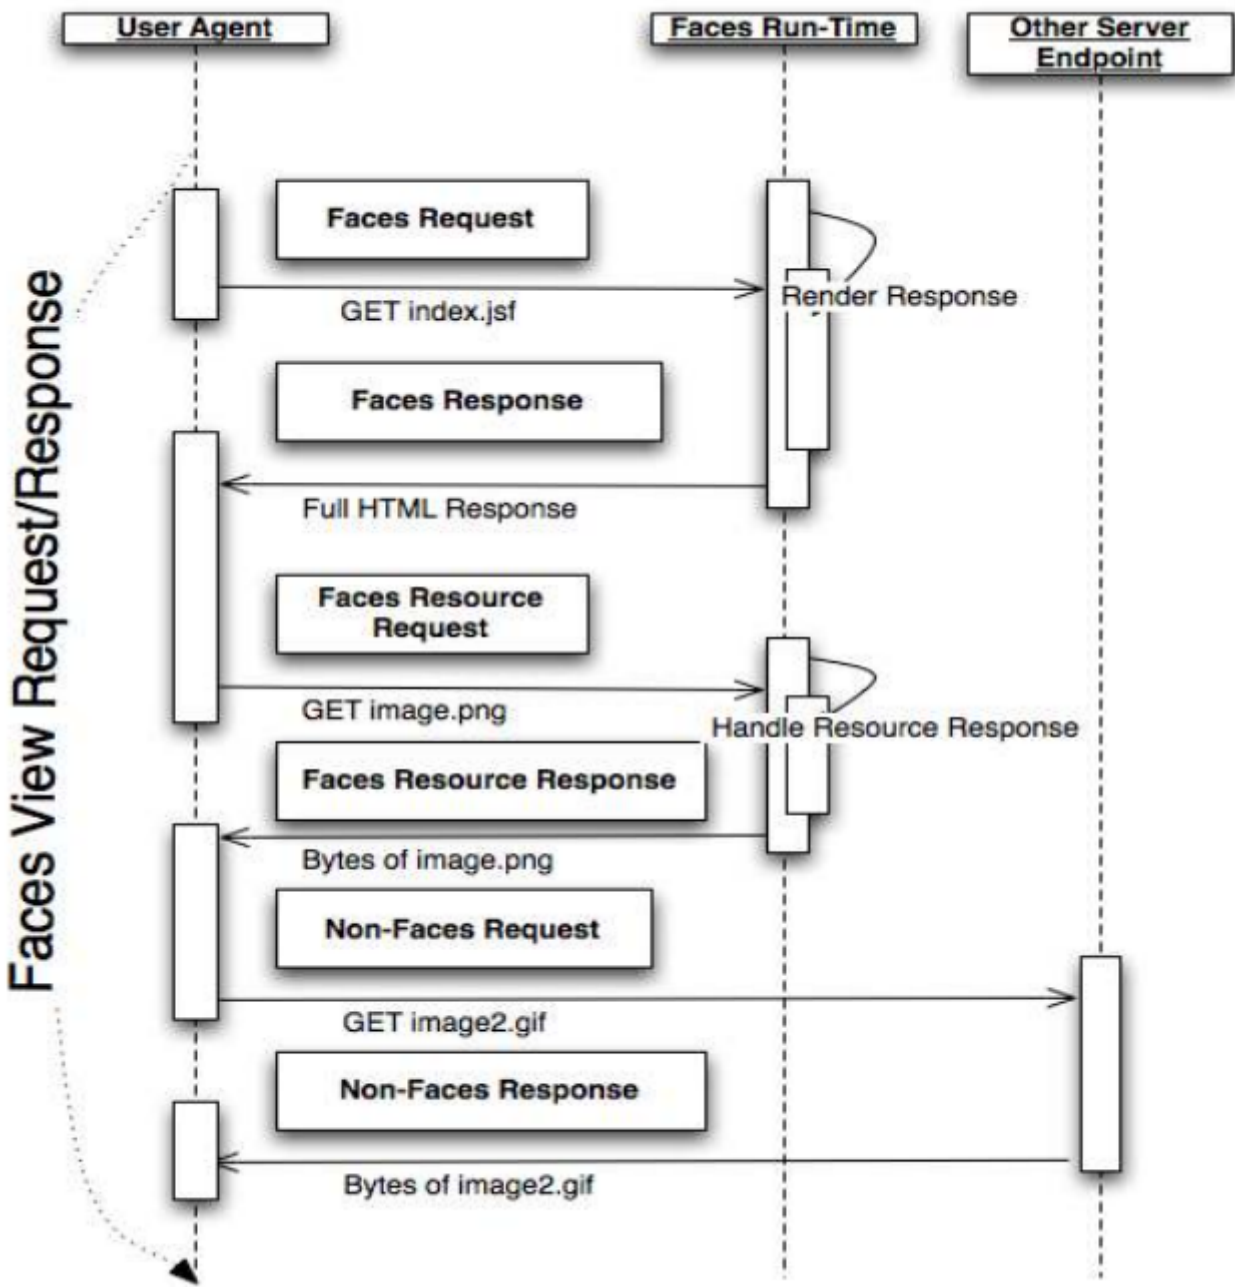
User Agent

Faces Run-Time

Other Server Endpoint

Faces View Request/Response

Faces Request

GET index.jsf

Render Response

Faces Response

Full HTML Response

Faces Resource Request

GET image.png

Handle Resource Response

Faces Resource Response

Bytes of image.png

Non-Faces Request

GET image2.gif

Non-Faces Response

Bytes of image2.gif